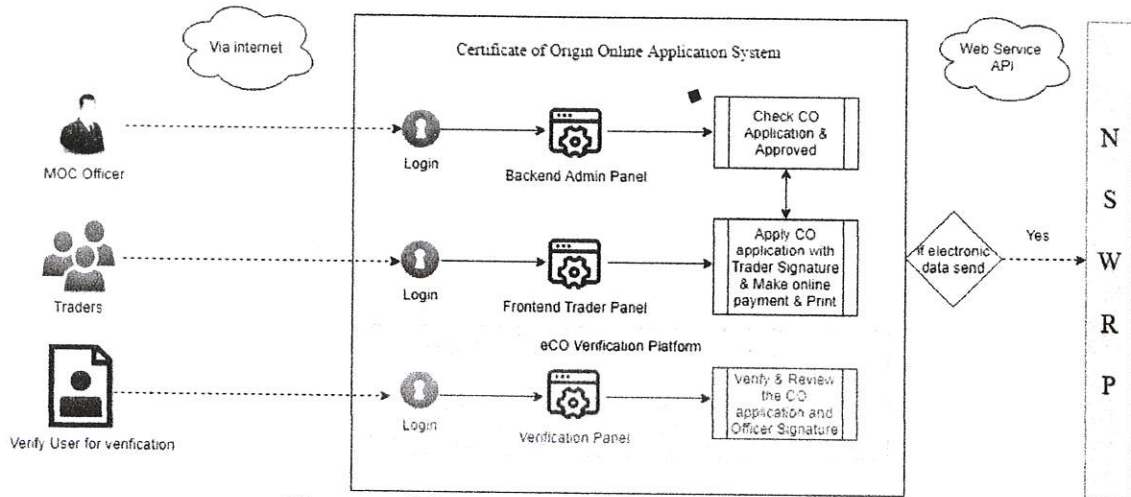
Via internet

Certificate of Origin Online Application System

Web Service API

MOC Officer

Login

Backend Admin Panel

Check CO Application & Approved

N

S

W

R

P

Traders

Login

Frontend Trader Panel

Apply CO application with Trader Signature & Make online payment & Print

If electronic data send

Yes

eCO Verification Platform

Verify User for verification

Login

Verification Panel

Verify & Review the CO application and Officer Signature